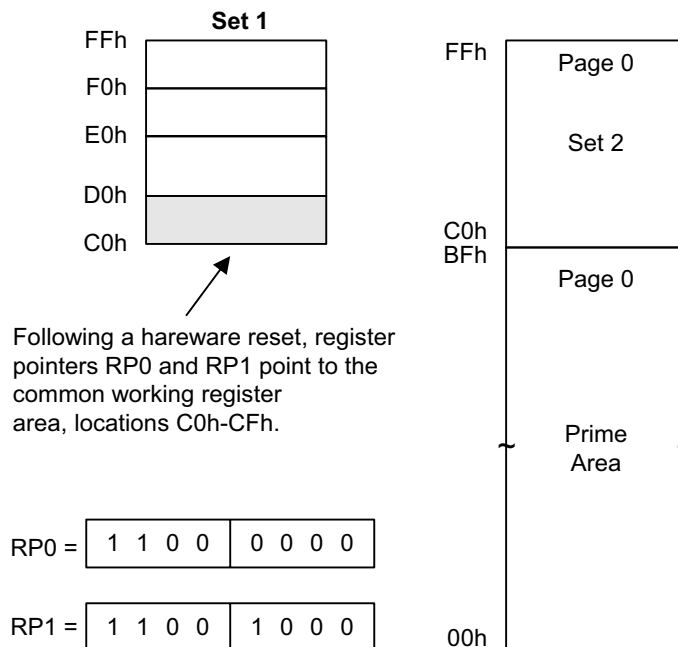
Set 1

FFh
F0h
E0h
D0h
C0h

Following a hareware reset, register pointers RP0 and RP1 point to the common working register area, locations C0h-CFh.

RP0 = 1 1 0 0 | 0 0 0 0

RP1 = 1 1 0 0 | 1 0 0 0

FFh
Page 0
Set 2
C0h
BFh
Page 0
Prime Area
00h